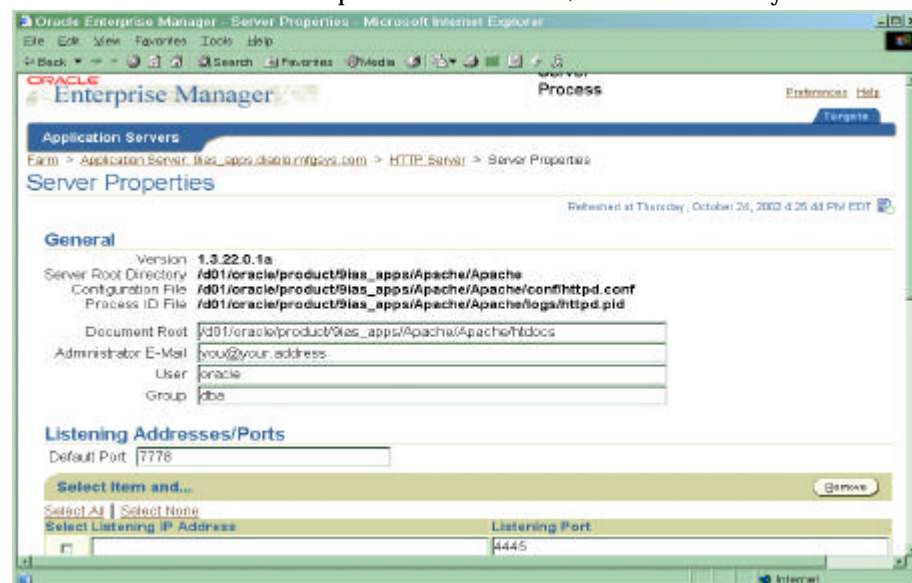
Oracle Enterprise Manager - Server Properties - Microsoft Internet Explorer

File Edit View Favorites Tools Help

Back Search Favorites Media

ORACLE
Enterprise Manager

Server Process

Preferences Help

Targets

Application Servers

Farm > Application Server: 9ias_apps.diablo.mfgsys.com > HTTP Server > Server Properties

Server Properties

Refreshed at Thursday, October 24, 2002 4:25:48 PM EDT

General

Version 1.3.22.0.1a
Server Root Directory /d01/oracle/product/9ias_apps/Apache/Apache
Configuration File /d01/oracle/product/9ias_apps/Apache/Apache/conf/httpd.conf
Process ID File /d01/oracle/product/9ias_apps/Apache/Apache/logs/httpd.pid

Document Root /d01/oracle/product/9ias_apps/Apache/Apache/htdocs
Administrator E-Mail you@your.address
User oracle
Group dba

Listening Addresses/Ports

Default Port 7778

Select Item and...

Remove

Select All | Select None

| Select Listening IP Address | Listening Port |
|---|---|
| | 4445 |

Internet